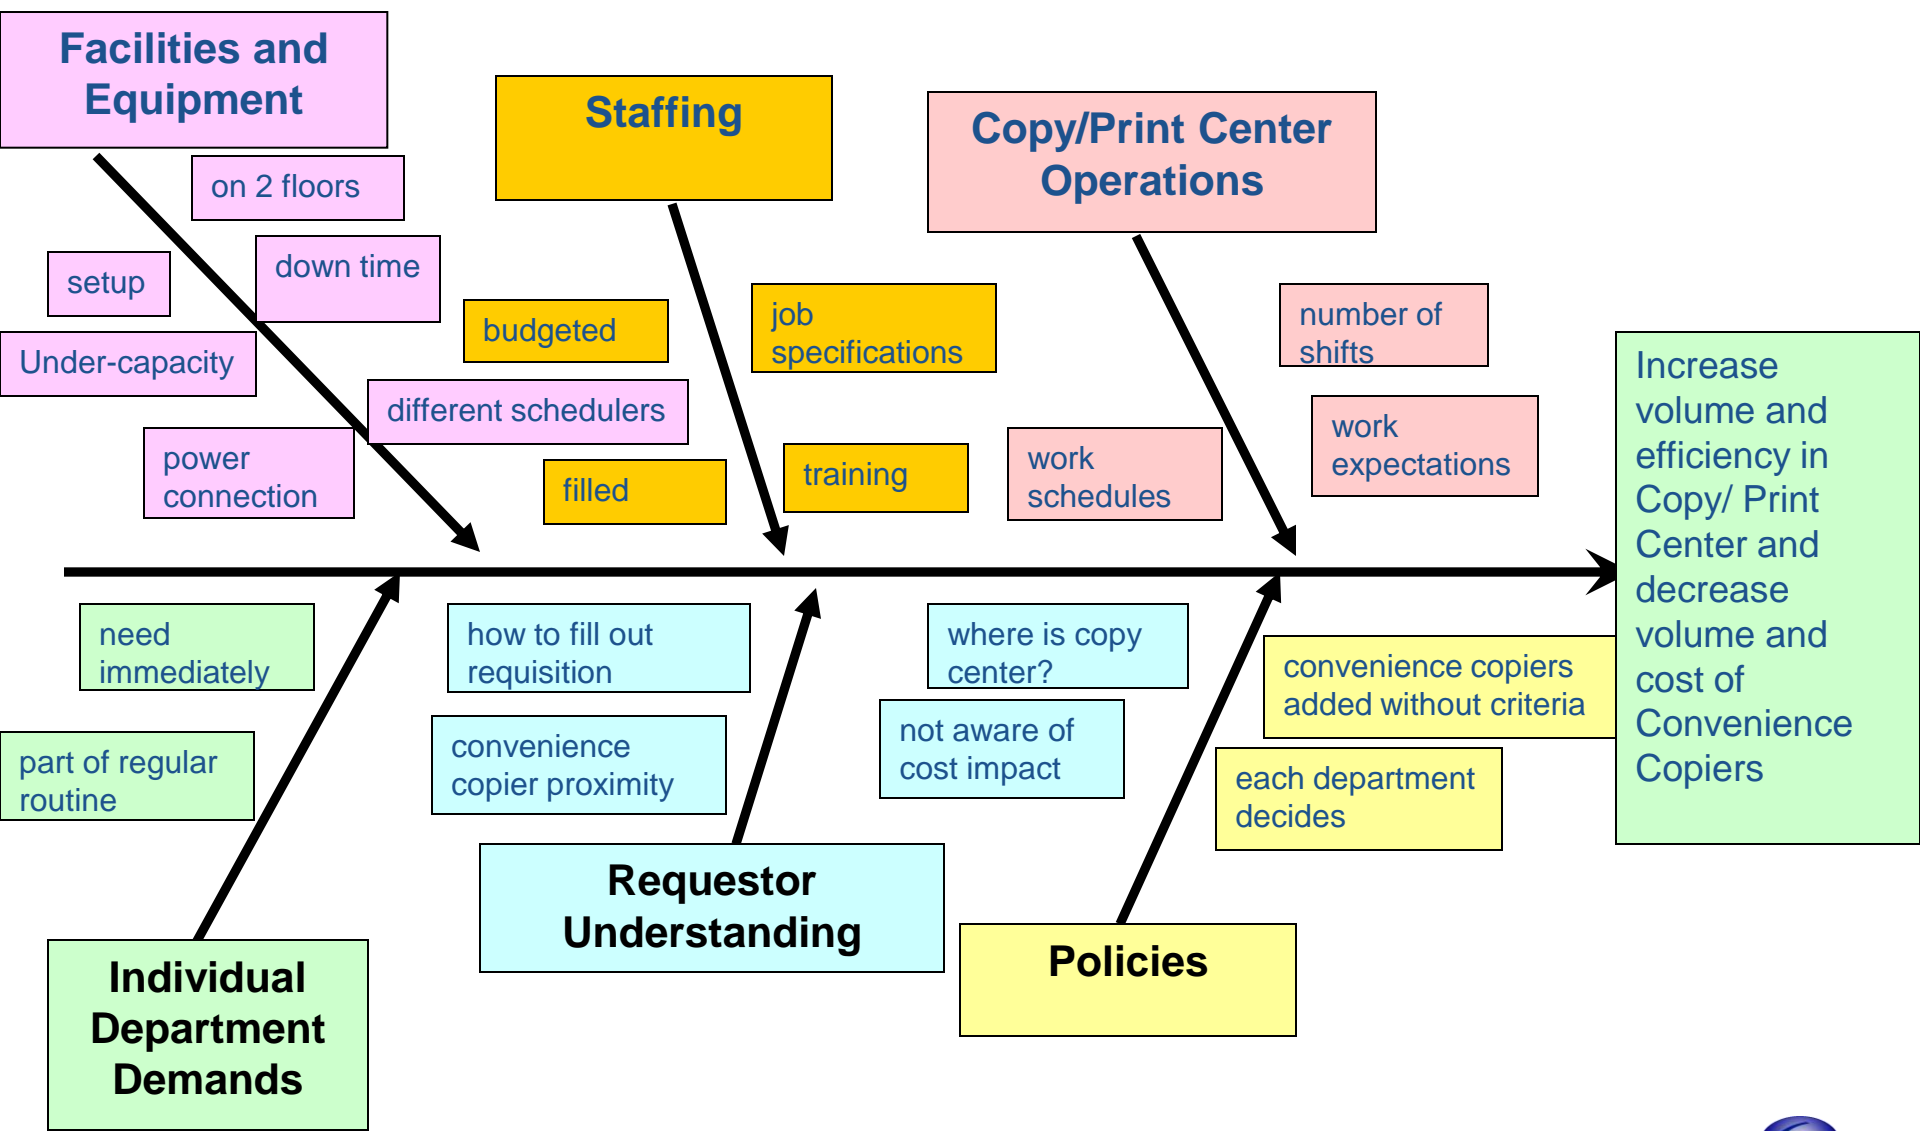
Facilities and Equipment

on 2 floors

setup

down time

Under-capacity

power connection

Staffing

budgeted

different schedulers

filled

job specifications

training

Copy/Print Center Operations

number of shifts

work expectations

work schedules

Increase volume and efficiency in Copy/ Print Center and decrease volume and cost of Convenience Copiers

need immediately

part of regular routine

Individual Department Demands

how to fill out requisition

convenience copier proximity

Requestor Understanding

where is copy center?

not aware of cost impact

convenience copiers added without criteria

each department decides

Policies